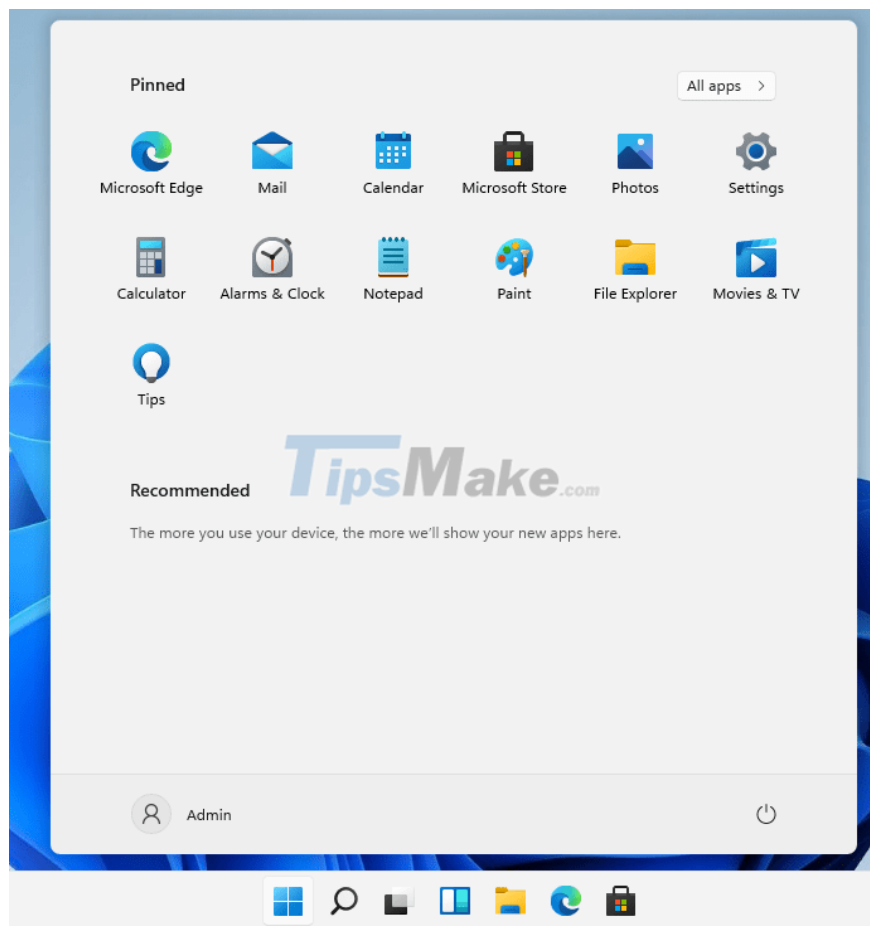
Pinned

All apps >

Microsoft Edge
Mail
Calendar
Microsoft Store
Photos
Settings

Calculator
Alarms & Clock
Notepad
Paint
File Explorer
Movies & TV

Tips

TipsMake.com

Recommended

The more you use your device, the more we'll show your new apps here.

Admin